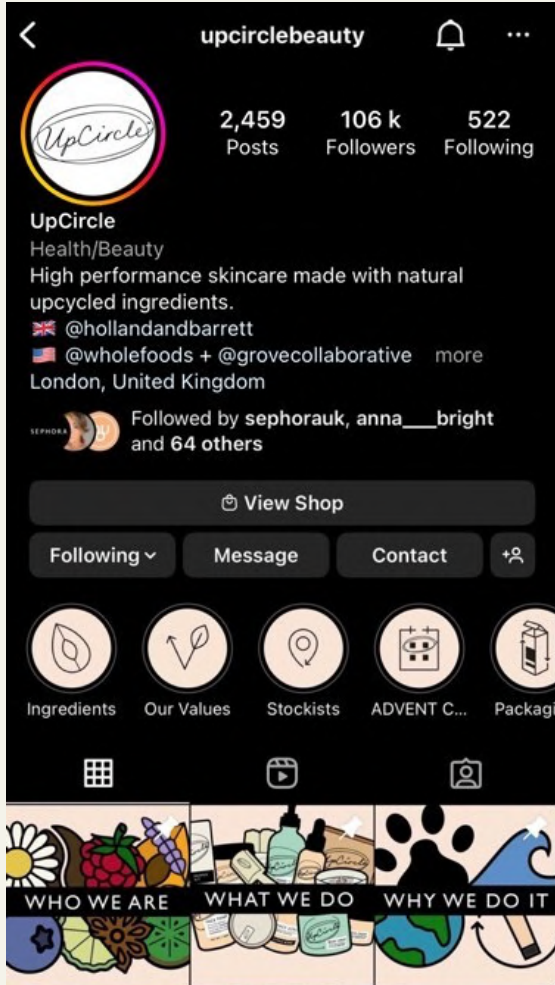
upcirclebeauty

UpCircle

2,459 Posts
106 k Followers
522 Following

UpCircle
Health/Beauty
High performance skincare made with natural upcycled ingredients.
🇬🇧 @hollandandbarrett
🇺🇸 @wholefoods + @grovecollaborative more
London, United Kingdom

SEPHORA
Followed by sephorauk, anna___bright and 64 others

View Shop

Following
Message
Contact

Ingredients
Our Values
Stockists
ADVENT C...
Packagi

WHO WE ARE
WHAT WE DO
WHY WE DO IT